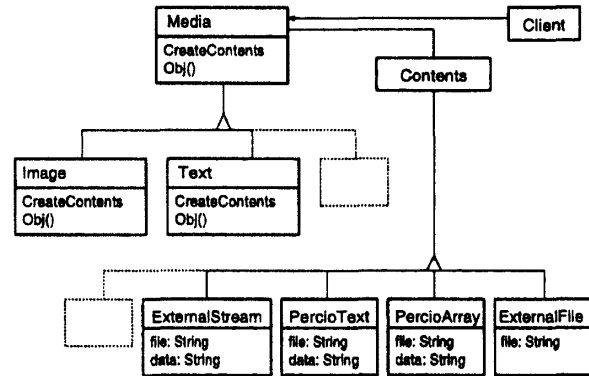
Media
CreateContents
Obj()

Client

Contents

Image
CreateContents
Obj()

Text
CreateContents
Obj()

ExternalStream
file: String
data: String

PercioText
file: String
data: String

PercioArray
file: String
data: String

ExternalFile
file: String